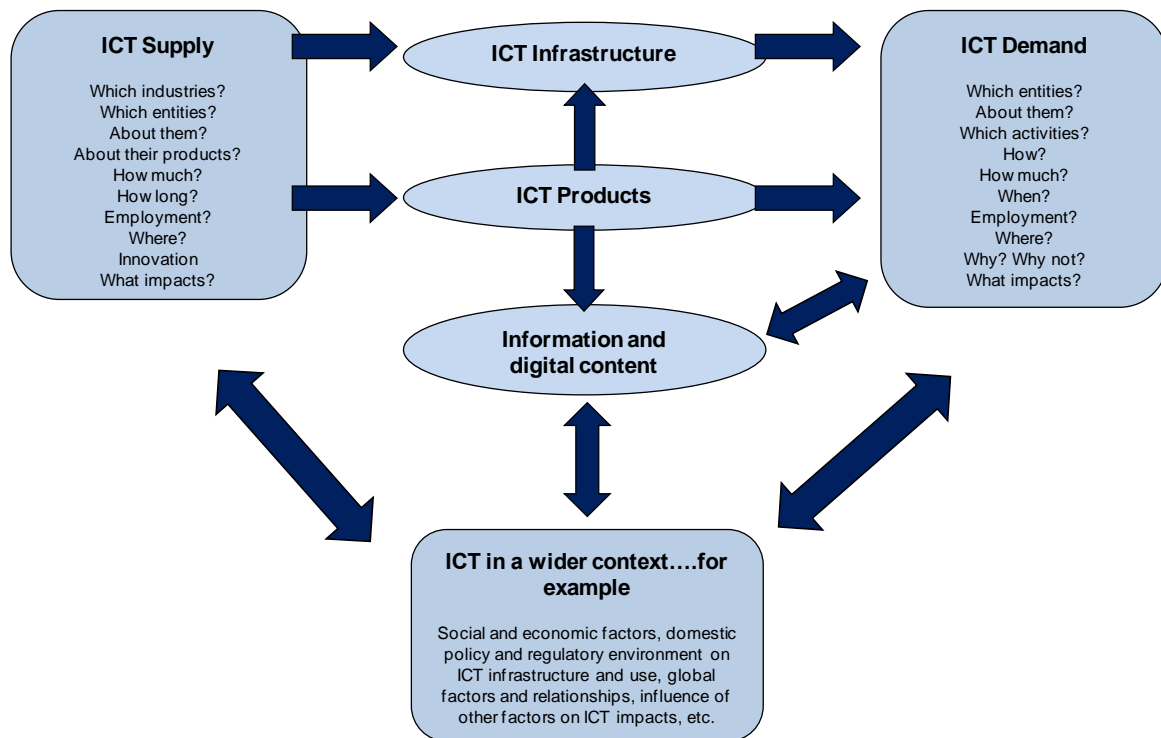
ICT Supply

Which industries?
Which entities?
About them?
About their products?
How much?
How long?
Employment?
Where?
Innovation
What impacts?

ICT Infrastructure

ICT Products

Information and digital content

ICT Demand

Which entities?
About them?
Which activities?
How?
How much?
When?
Employment?
Where?
Why? Why not?
What impacts?

ICT in a wider context….for example

Social and economic factors, domestic policy and regulatory environment on ICT infrastructure and use, global factors and relationships, influence of other factors on ICT impacts, etc.